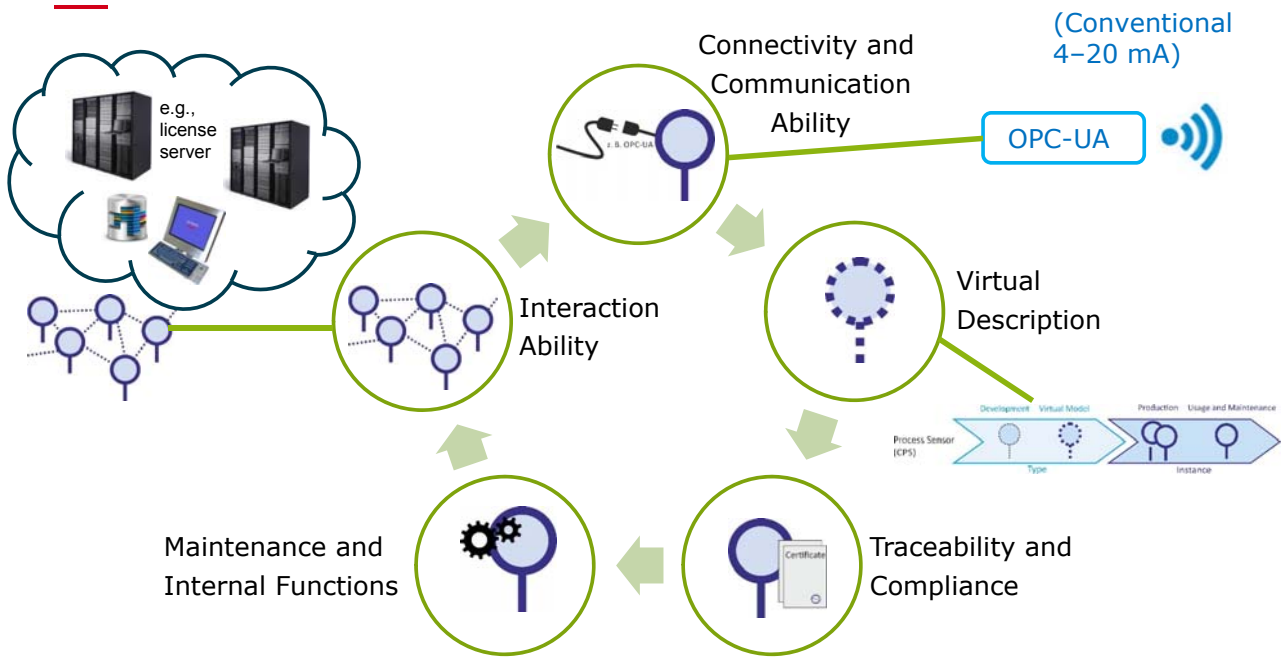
e.g., license server

Connectivity and Communication Ability

z. B. OPC-UA

(Conventional 4–20 mA)

OPC-UA

Interaction Ability

Virtual Description

Process Sensor (CPS)

Development

Virtual Model

Type

Production

Usage and Maintenance

Instance

Maintenance and Internal Functions

Certificate

Traceability and Compliance